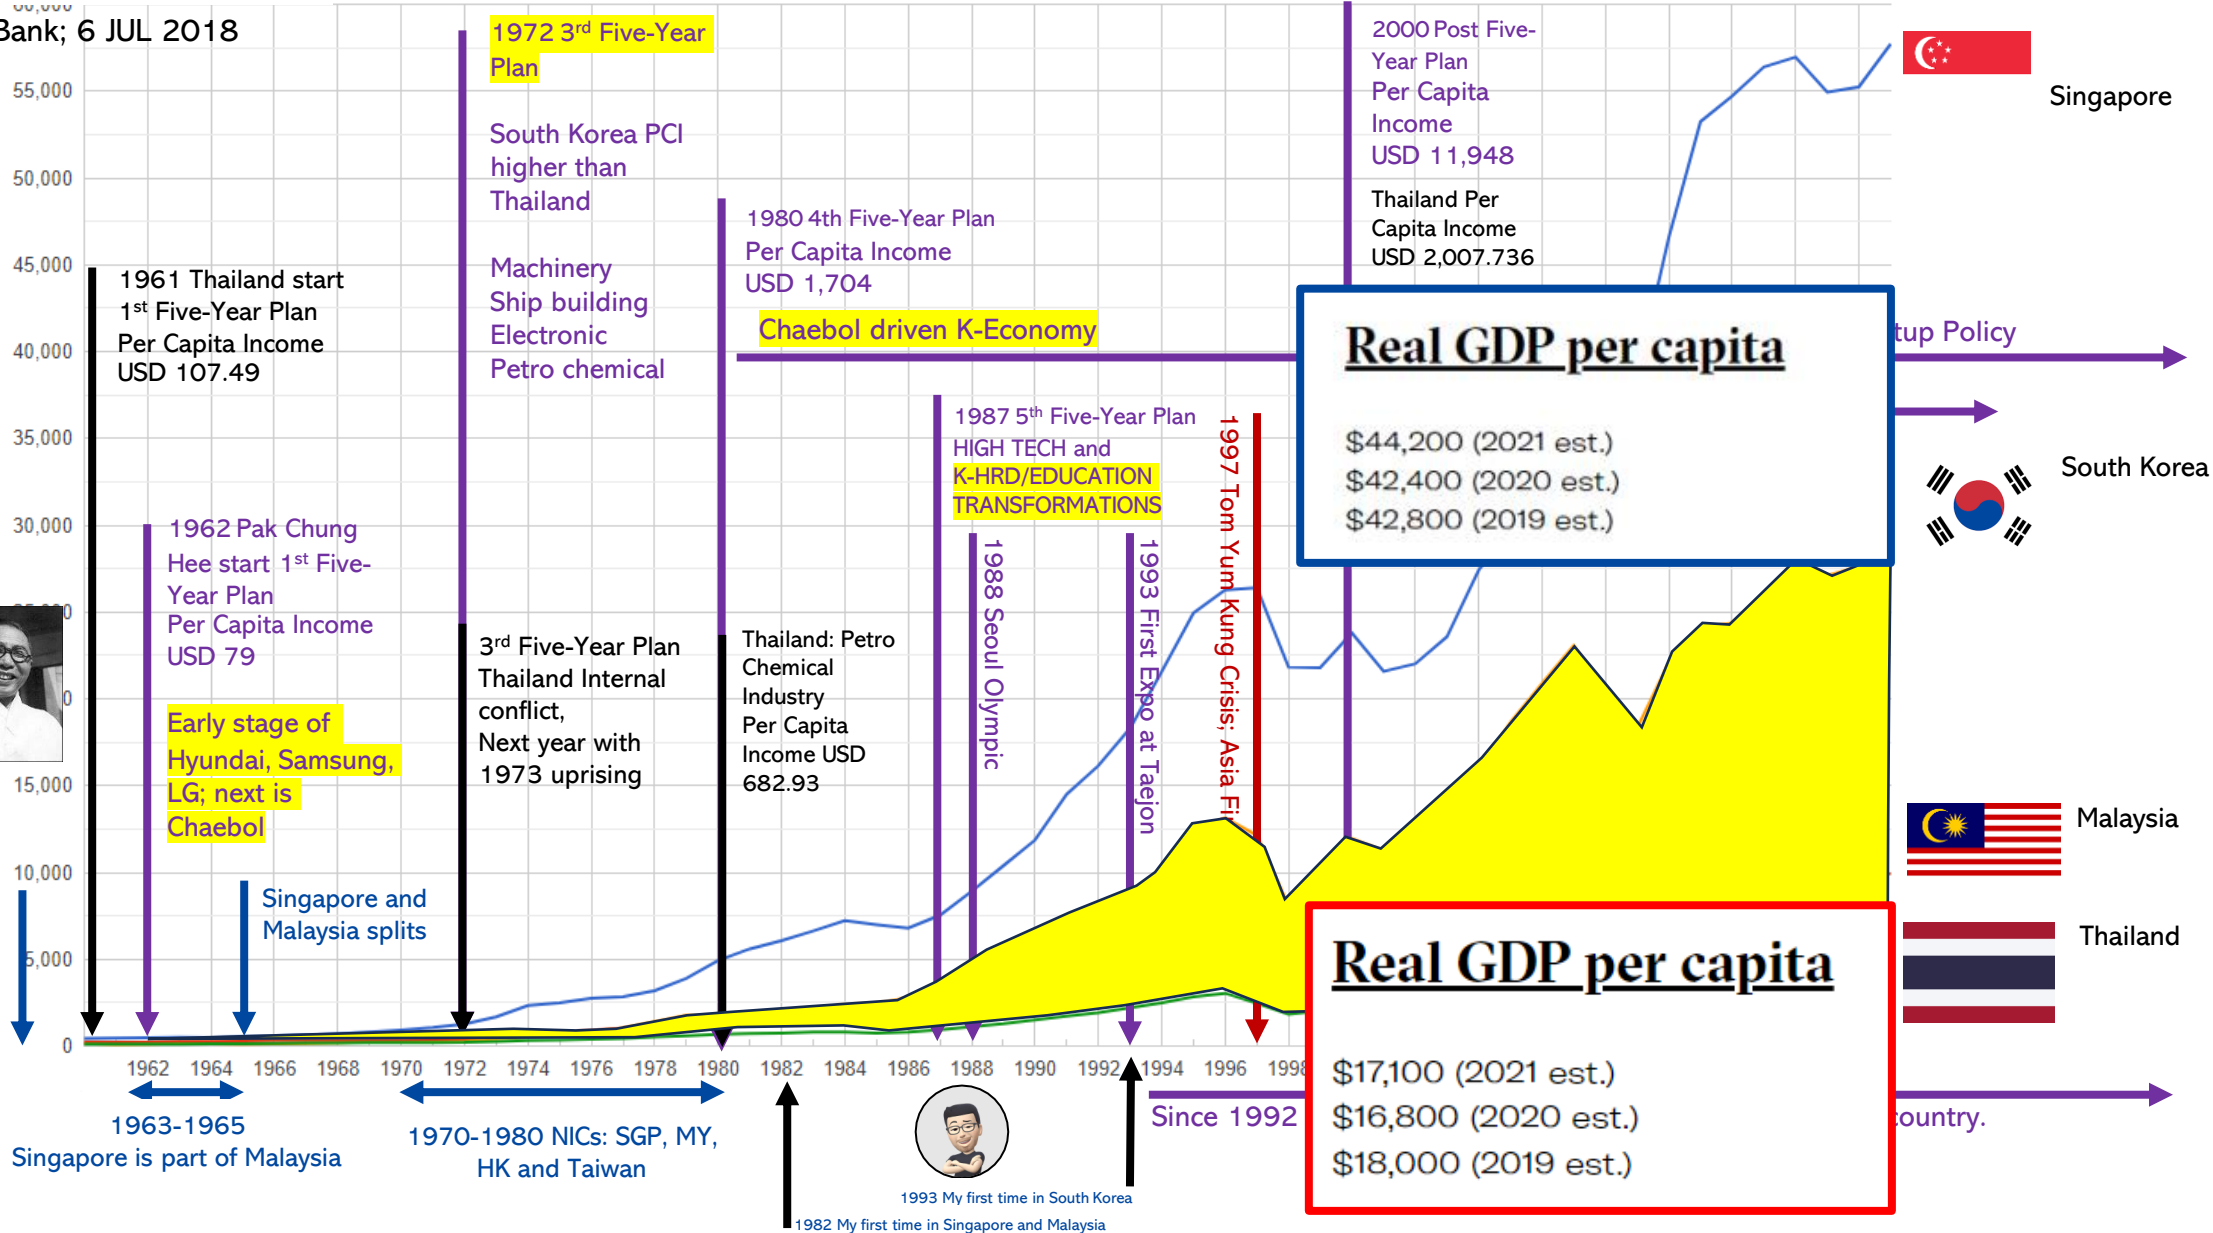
Bank; 6 JUL 2018

60,000
55,000
50,000
45,000
40,000
35,000
30,000
15,000
10,000
5,000
0

1961 Thailand start 1st Five-Year Plan Per Capita Income USD 107.49

1962 Pak Chung Hee start 1st Five-Year Plan Per Capita Income USD 79

Early stage of Hyundai, Samsung, LG; next is Chaebol

Singapore and Malaysia splits

1972 3rd Five-Year Plan

South Korea PCI higher than Thailand

Machinery
Ship building
Electronic
Petro chemical

3rd Five-Year Plan Thailand Internal conflict,
Next year with 1973 uprising

1980 4th Five-Year Plan
Per Capita Income USD 1,704

Chaebol driven K-Economy

Thailand: Petro Chemical Industry Per Capita Income USD 682.93

1987 5th Five-Year Plan
HIGH TECH and K-HRD/EDUCATION TRANSFORMATIONS

1988 Seoul Olympic

1993 First Expo at Taejon

1997 Tom Yum Kung Crisis; Asia Fi

2000 Post Five-Year Plan Per Capita Income USD 11,948

Thailand Per Capita Income USD 2,007.736

Singapore

Real GDP per capita

$44,200 (2021 est.)
$42,400 (2020 est.)
$42,800 (2019 est.)

tup Policy

South Korea

Malaysia

Thailand

Real GDP per capita

$17,100 (2021 est.)
$16,800 (2020 est.)
$18,000 (2019 est.)

Since 1992

ountry.

1962 1964 1966 1968 1970 1972 1974 1976 1978 1980 1982 1984 1986 1988 1990 1992 1994 1996 1998

1963-1965
Singapore is part of Malaysia

1970-1980 NICs: SGP, MY, HK and Taiwan

1993 My first time in South Korea
1982 My first time in Singapore and Malaysia